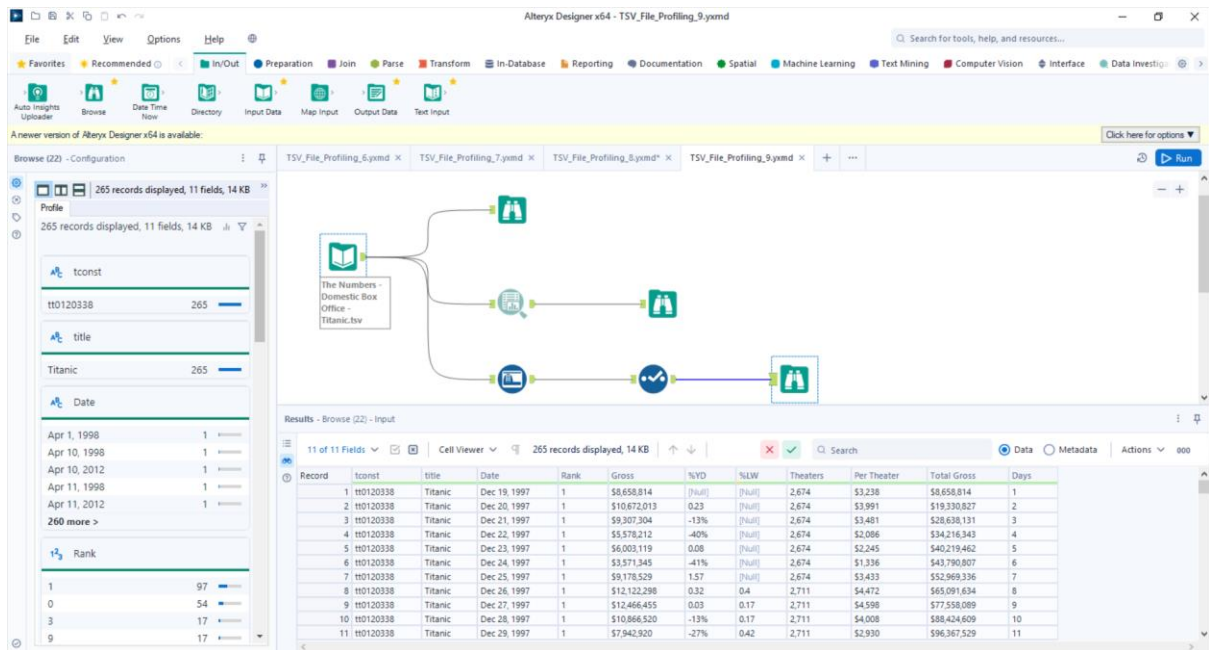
Alteryx Designer x64 - TSV_File_Profiling_9.yxmd

File Edit View Options Help

Search for tools, help, and resources...

Favorites Recommended In/Out Preparation Join Parse Transform In-Database Reporting Documentation Spatial Machine Learning Text Mining Computer Vision Interface Data Investiga

Auto Insights Uploader Browse Date Time Now Directory Input Data Map Input Output Data Text Input

A newer version of Alteryx Designer x64 is available:

Click here for options

Browse (22) - Configuration

TSV_File_Profiling_6.yxmd × TSV_File_Profiling_7.yxmd × TSV_File_Profiling_8.yxmd* × TSV_File_Profiling_9.yxmd ×

Run

265 records displayed, 11 fields, 14 KB

Profile

265 records displayed, 11 fields, 14 KB

tconst

tt0120338 265

title

Titanic 265

Date

Apr 1, 1998 1
Apr 10, 1998 1
Apr 10, 2012 1
Apr 11, 1998 1
Apr 11, 2012 1
260 more >

Rank

1 97
0 54
3 17
9 17

The Numbers - Domestic Box Office - Titanic.tsv

Results - Browse (22) - Input

11 of 11 Fields Cell Viewer 265 records displayed, 14 KB Search Data Metadata Actions

| Record | tconst | title | Date | Rank | Gross | %YD | %LW | Theaters | Per Theater | Total Gross | Days |
|---|---|---|---|---|---|---|---|---|---|---|---|
| 1 | tt0120338 | Titanic | Dec 19, 1997 | 1 | $8,658,814 | [Null] | [Null] | 2,674 | $3,238 | $8,658,814 | 1 |
| 2 | tt0120338 | Titanic | Dec 20, 1997 | 1 | $10,672,013 | 0.23 | [Null] | 2,674 | $3,991 | $19,330,827 | 2 |
| 3 | tt0120338 | Titanic | Dec 21, 1997 | 1 | $9,307,304 | -13% | [Null] | 2,674 | $3,481 | $28,638,131 | 3 |
| 4 | tt0120338 | Titanic | Dec 22, 1997 | 1 | $5,578,212 | -40% | [Null] | 2,674 | $2,086 | $34,216,343 | 4 |
| 5 | tt0120338 | Titanic | Dec 23, 1997 | 1 | $6,003,119 | 0.08 | [Null] | 2,674 | $2,245 | $40,219,462 | 5 |
| 6 | tt0120338 | Titanic | Dec 24, 1997 | 1 | $3,571,345 | -41% | [Null] | 2,674 | $1,336 | $43,790,807 | 6 |
| 7 | tt0120338 | Titanic | Dec 25, 1997 | 1 | $9,178,529 | 1.57 | [Null] | 2,674 | $3,433 | $52,969,336 | 7 |
| 8 | tt0120338 | Titanic | Dec 26, 1997 | 1 | $12,122,298 | 0.32 | 0.4 | 2,711 | $4,472 | $65,091,634 | 8 |
| 9 | tt0120338 | Titanic | Dec 27, 1997 | 1 | $12,466,455 | 0.03 | 0.17 | 2,711 | $4,598 | $77,558,089 | 9 |
| 10 | tt0120338 | Titanic | Dec 28, 1997 | 1 | $10,866,520 | -13% | 0.17 | 2,711 | $4,008 | $88,424,609 | 10 |
| 11 | tt0120338 | Titanic | Dec 29, 1997 | 1 | $7,942,920 | -27% | 0.42 | 2,711 | $2,930 | $96,367,529 | 11 |